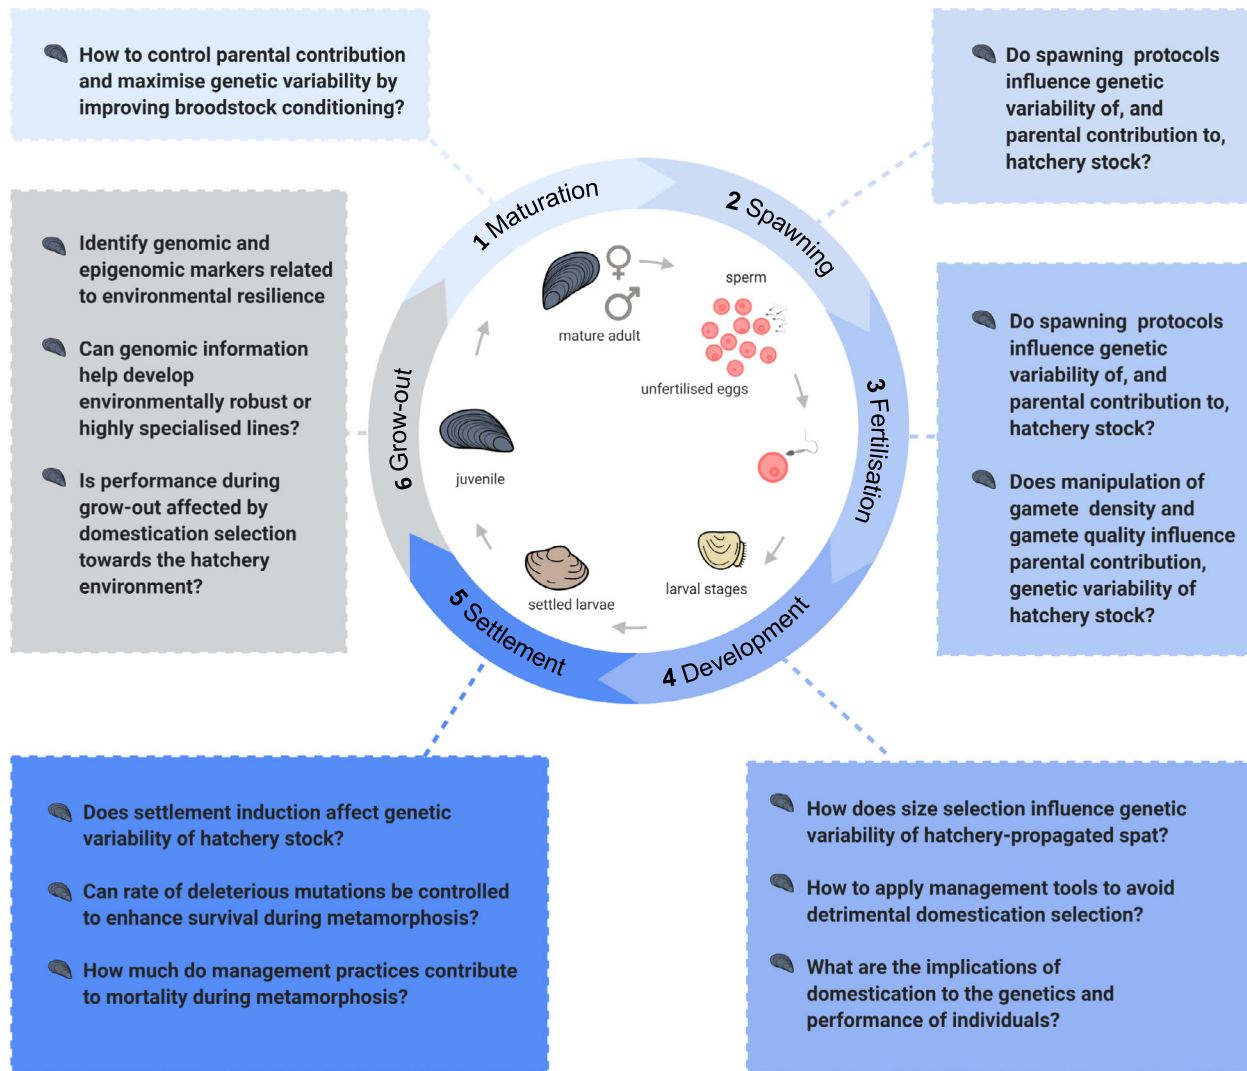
How to control parental contribution and maximise genetic variability by improving broodstock conditioning?

Do spawning protocols influence genetic variability of, and parental contribution to, hatchery stock?

Identify genomic and epigenomic markers related to environmental resilience

Can genomic information help develop environmentally robust or highly specialised lines?

Is performance during grow-out affected by domestication selection towards the hatchery environment?

1 Maturation

2 Spawning

3 Fertilisation

4 Development

5 Settlement

6 Grow-out

mature adult

sperm

unfertilised eggs

larval stages

settled larvae

juvenile

Do spawning protocols influence genetic variability of, and parental contribution to, hatchery stock?

Does manipulation of gamete density and gamete quality influence parental contribution, genetic variability of hatchery stock?

Does settlement induction affect genetic variability of hatchery stock?

Can rate of deleterious mutations be controlled to enhance survival during metamorphosis?

How much do management practices contribute to mortality during metamorphosis?

How does size selection influence genetic variability of hatchery-propagated spat?

How to apply management tools to avoid detrimental domestication selection?

What are the implications of domestication to the genetics and performance of individuals?